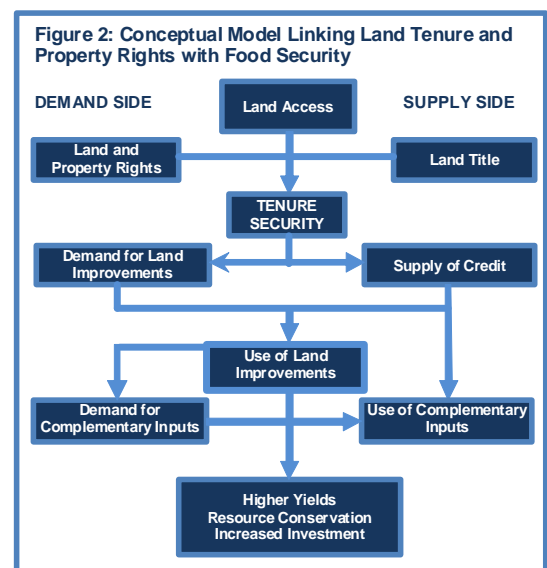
Figure 2: Conceptual Model Linking Land Tenure and Property Rights with Food Security

DEMAND SIDE

Land Access

SUPPLY SIDE

Land and Property Rights

Land Title

TENURE SECURITY

Demand for Land Improvements

Supply of Credit

Use of Land Improvements

Demand for Complementary Inputs

Use of Complementary Inputs

Higher Yields
Resource Conservation
Increased Investment